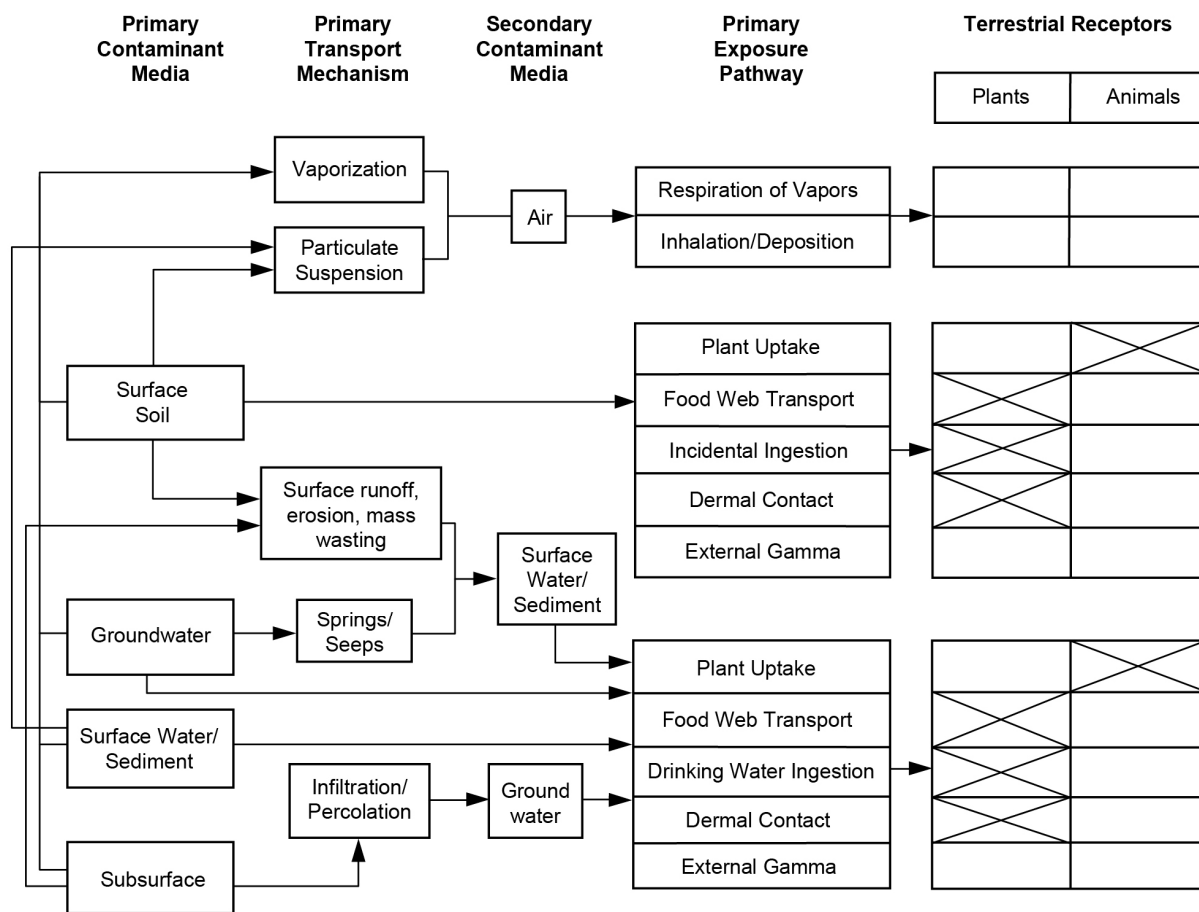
Primary Contaminant Media

Primary Transport Mechanism

Secondary Contaminant Media

Primary Exposure Pathway

Terrestrial Receptors

| Plants | Animals |
|---|---|

Vaporization

Particulate Suspension

Air

Respiration of Vapors

Inhalation/Deposition

Surface Soil

Plant Uptake

Food Web Transport

Incidental Ingestion

Dermal Contact

External Gamma

Surface runoff, erosion, mass wasting

Surface Water/ Sediment

Groundwater

Springs/ Seeps

Plant Uptake

Food Web Transport

Drinking Water Ingestion

Dermal Contact

External Gamma

Surface Water/ Sediment

Infiltration/ Percolation

Ground water

Subsurface